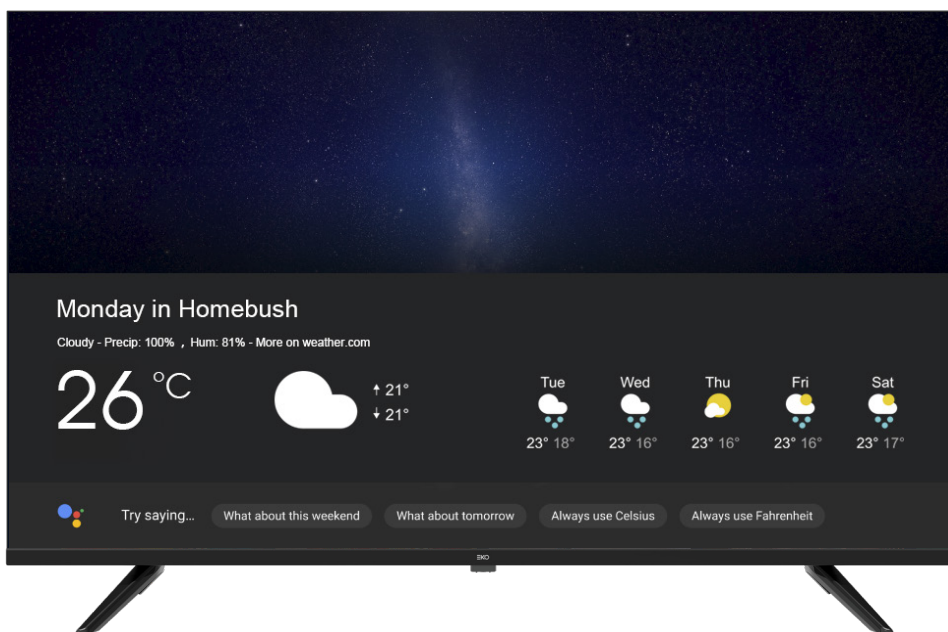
Monday in Homebush

Cloudy - Precip: 100% , Hum: 81% - More on weather.com

26 °C

↑ 21°
↓ 21°

| Tue | Wed | Thu | Fri | Sat |
|---|---|---|---|---|
| 23° 18° | 23° 16° | 23° 16° | 23° 16° | 23° 17° |

Try saying... What about this weekend What about tomorrow Always use Celsius Always use Fahrenheit

EKO